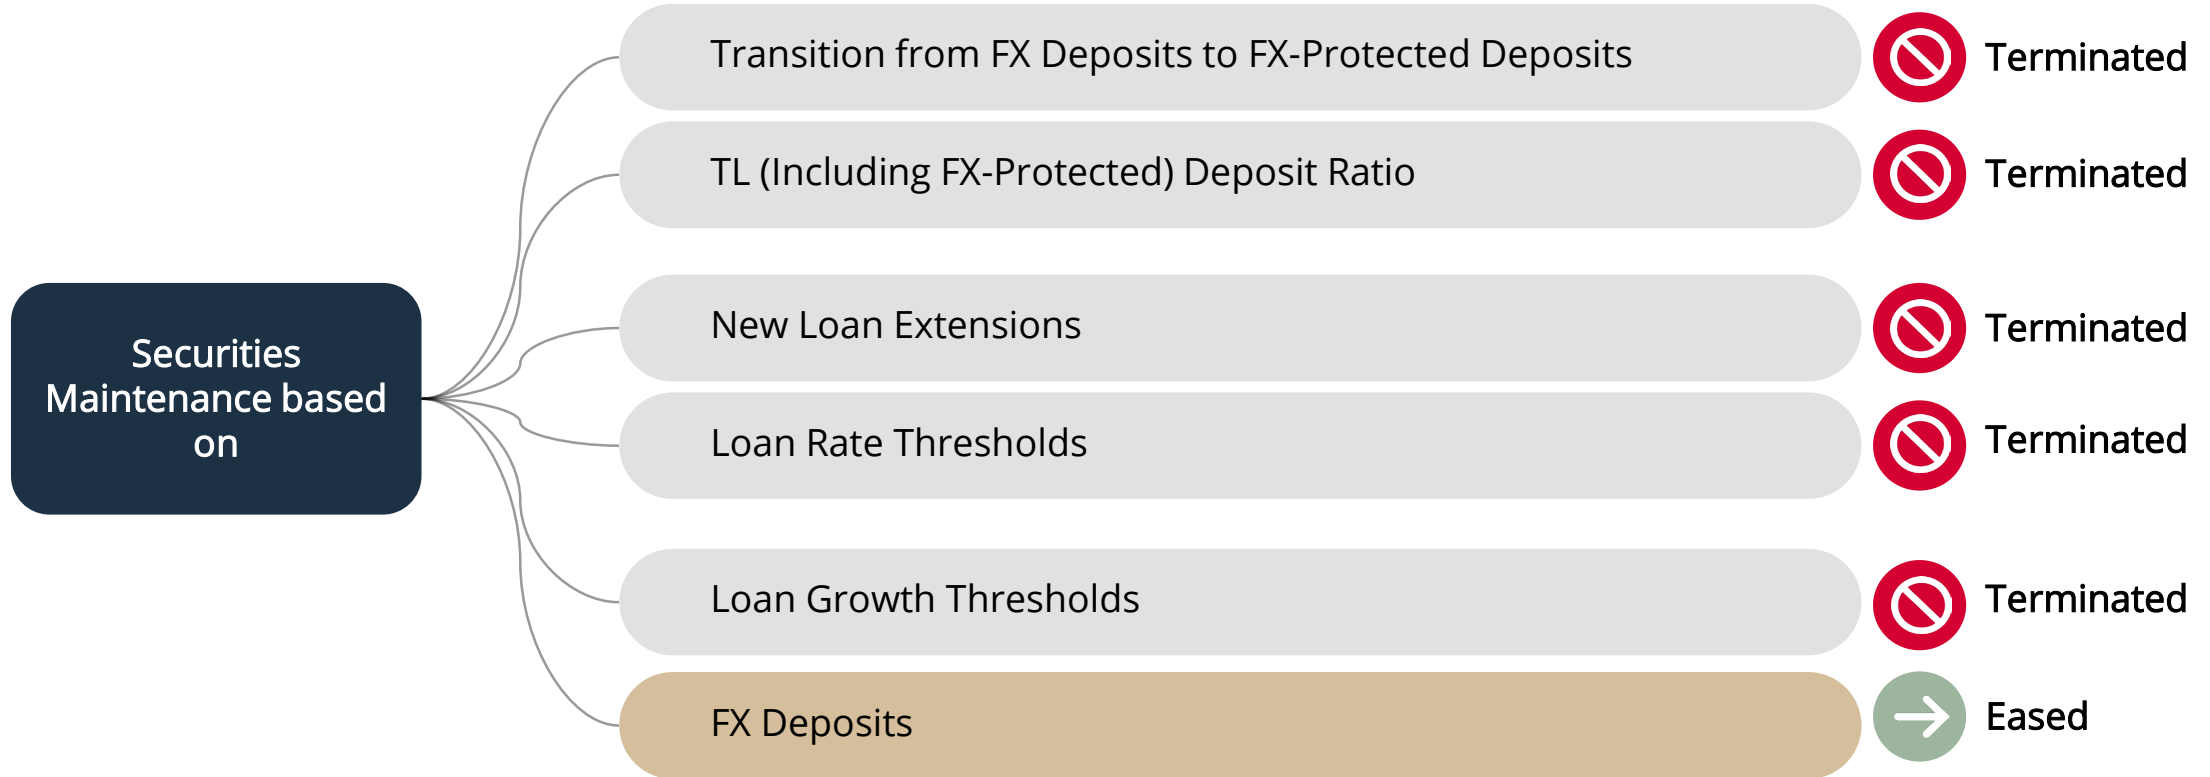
Securities Maintenance based on

Transition from FX Deposits to FX-Protected Deposits
Terminated

TL (Including FX-Protected) Deposit Ratio
Terminated

New Loan Extensions
Terminated

Loan Rate Thresholds
Terminated

Loan Growth Thresholds
Terminated

FX Deposits
Eased